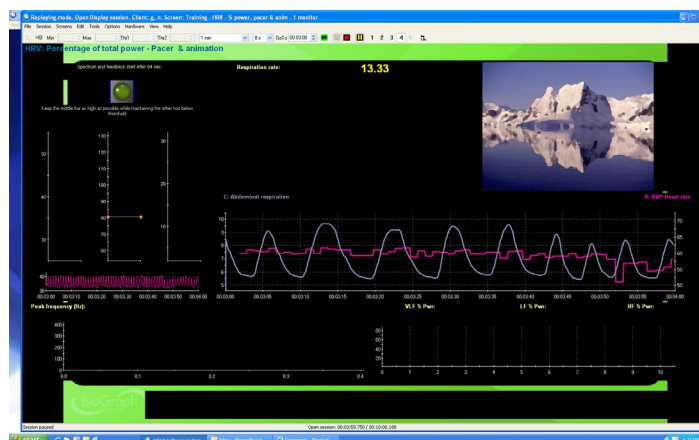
Replaying mode. Open Display session. Client: g. e. Screen: Training · HRV · % power, pacer & anim · 1 monitor

File Session Screens Edit Tools Options Hardware View Help

+10 Min Max Thr1 Thr2 1 min 8 s GoTo 00:03:00 1 2 3 4

HRV: Percentage of total power - Pacer & animation

Spectrum and feedback start after 04 sec.

Keep the middle bar as high as possible while maintaining the other two below threshold.

Respiration rate:

13.33

C: Abdominal respiration

B: BVP Heart rate

50
40
30

130
120
110
100
90
80
70
60

30
20
10

60
30

00:03:00 00:03:10 00:03:20 00:03:30 00:03:40 00:03:50 00:04:00

10
9
8
7
6
5
4

70
65
60
55
50

00:03:00 00:03:05 00:03:10 00:03:15 00:03:20 00:03:25 00:03:30 00:03:35 00:03:40 00:03:45 00:03:50 00:03:55 00:04:00

Peak frequency (Hz):

VLF % Pwr:

LF % Pwr:

HF % Pwr:

400
300
200
100
0

0.0 0.1 0.2 0.3 0.4

80
60
40
20
0

0 1 2 3 4 5 6 7 8 9 10

BioGraph

Session paused

Open session: 00:03:59.750 / 00:10:00.188

start